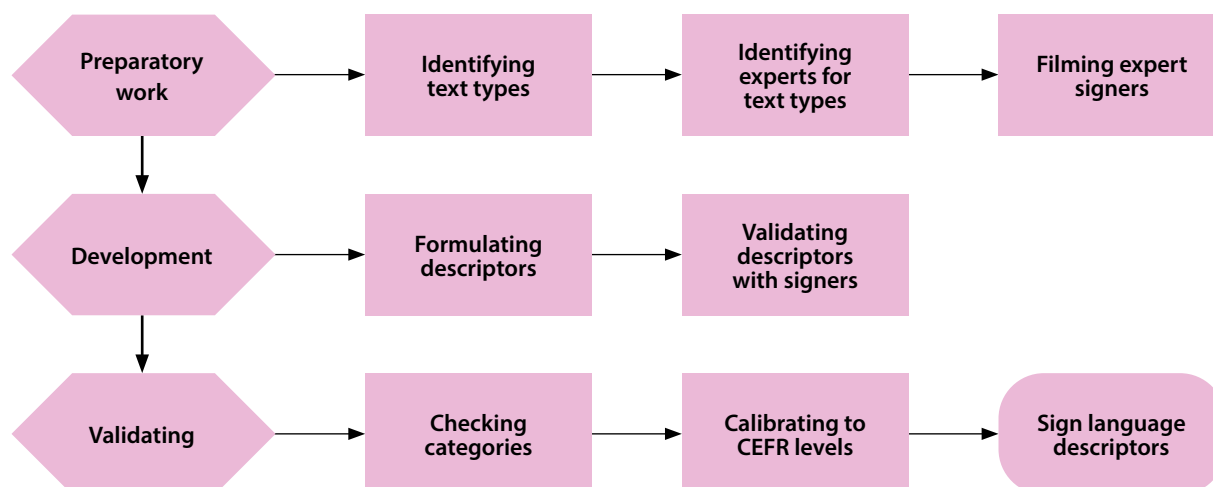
Preparatory work

Identifying text types

Identifying experts for text types

Filming expert signers

Development

Formulating descriptors

Validating descriptors with signers

Validating

Checking categories

Calibrating to CEFR levels

Sign language descriptors